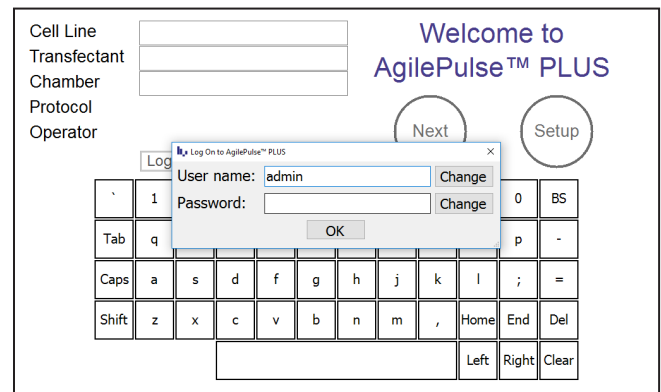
Cell Line
Transfectant
Chamber
Protocol
Operator

Welcome to
AgilePulse™ PLUS

Next

Setup

Log

Log On to AgilePulse™ PLUS
×
User name: admin
Change
Password:
Change
OK

` 1 0 BS
Tab q p -
Caps a s d f g h j k l ; =
Shift z x c v b n m , Home End Del
Left Right Clear